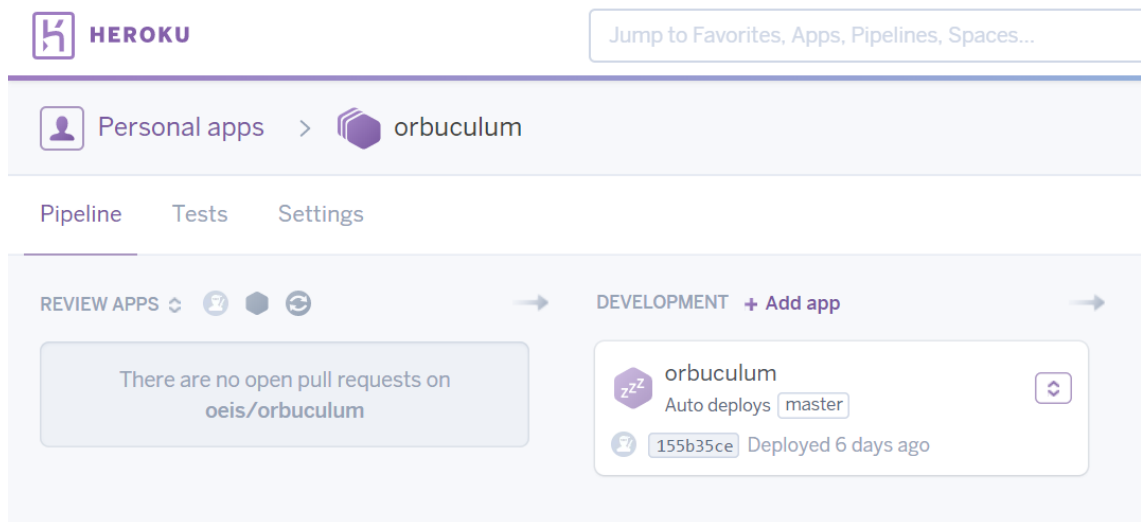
HEROKU

Jump to Favorites, Apps, Pipelines, Spaces...

Personal apps > orbuculum

Pipeline Tests Settings

REVIEW APPS

There are no open pull requests on oeis/orbuculum

DEVELOPMENT + Add app

zzz

orbuculum

Auto deploys master

155b35ce Deployed 6 days ago